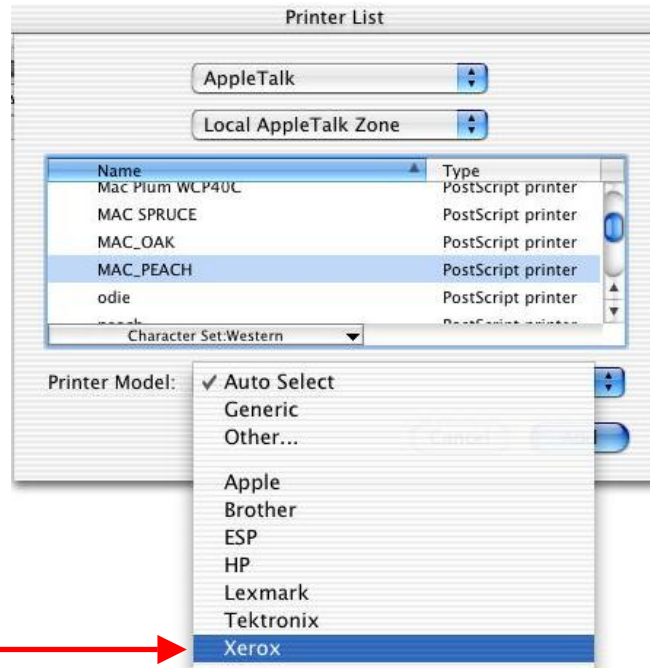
Printer List

AppleTalk

Local AppleTalk Zone

| Name | Type |
|---|---|
| Mac Plum WCP40C | PostScript printer |
| MAC SPRUCE | PostScript printer |
| MAC_OAK | PostScript printer |
| MAC_PEACH | PostScript printer |
| odie | PostScript printer |
| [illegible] | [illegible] |

Character Set:Western

Printer Model:

✓ Auto Select
Generic
Other...

Apple
Brother
ESP
HP
Lexmark
Tektronix
Xerox

Cancel

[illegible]